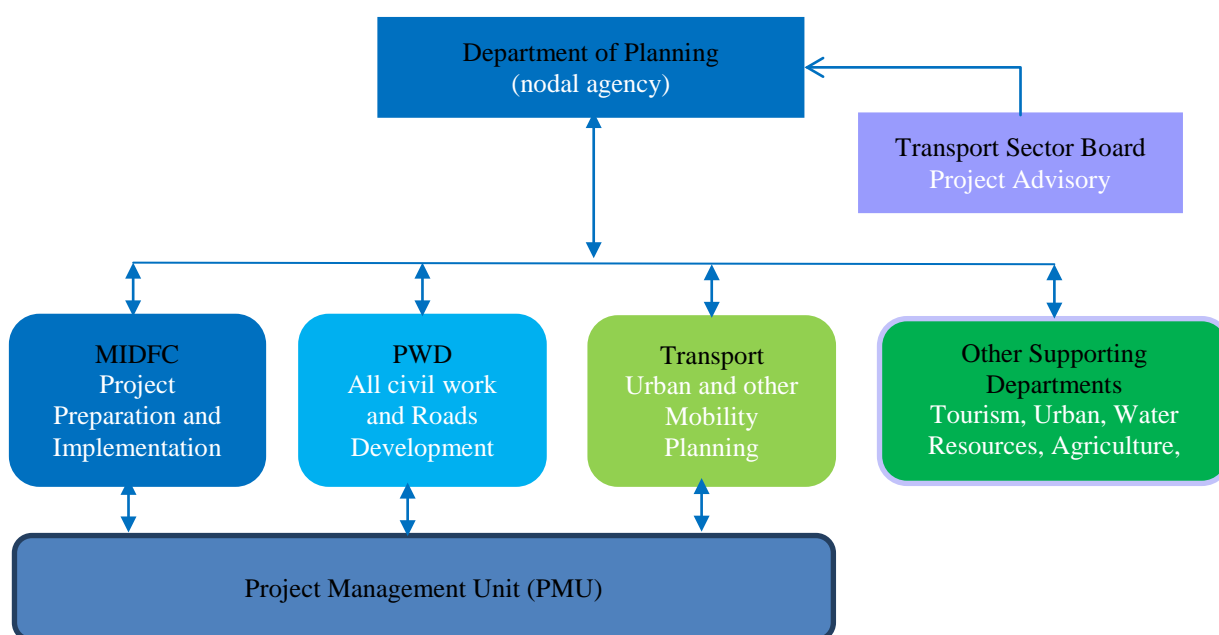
Department of Planning
(nodal agency)

Transport Sector Board
Project Advisory

MIDFC
Project Preparation and Implementation

PWD
All civil work and Roads Development

Transport
Urban and other Mobility Planning

Other Supporting Departments
Tourism, Urban, Water Resources, Agriculture,

Project Management Unit (PMU)